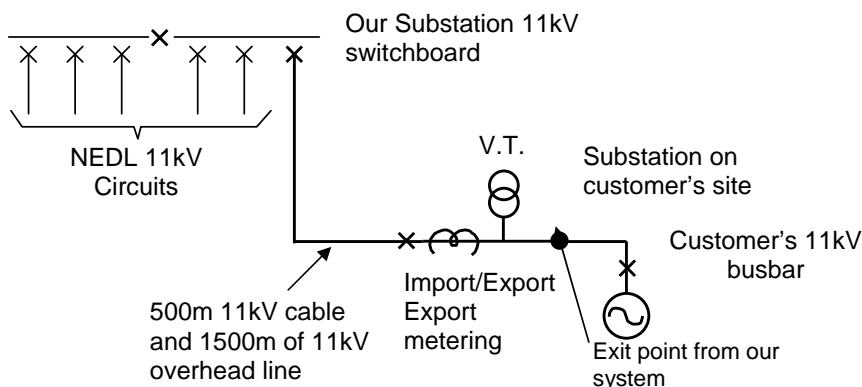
Our Substation 11kV switchboard

NEDL 11kV Circuits

V.T.

Substation on customer's site

Customer's 11kV busbar

Import/Export Export metering

500m 11kV cable and 1500m of 11kV overhead line

Exit point from our system